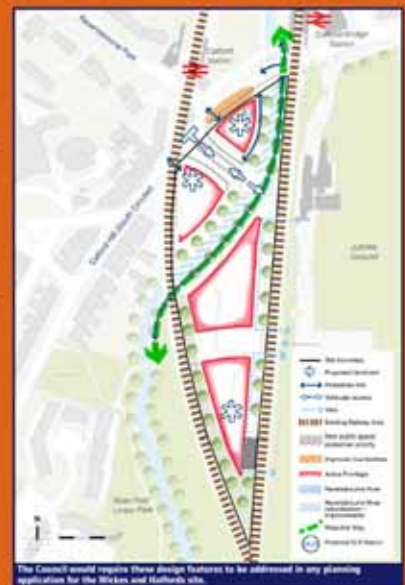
Catford
Station

Catford Bridge
Station

Catford Hill (South Circular)

Jubilee
Ground

River Pool
Linear Park

Site boundary
Proposed Landmark
Pedestrian link
Vehicular access
View
Existing Railway Line
New public space/pedestrian priority
Improved Connections
Active Frontage
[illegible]
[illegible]
Potential Way
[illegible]

The Council would require these design features to be addressed in any planning application for the Wickes and Halfords site.